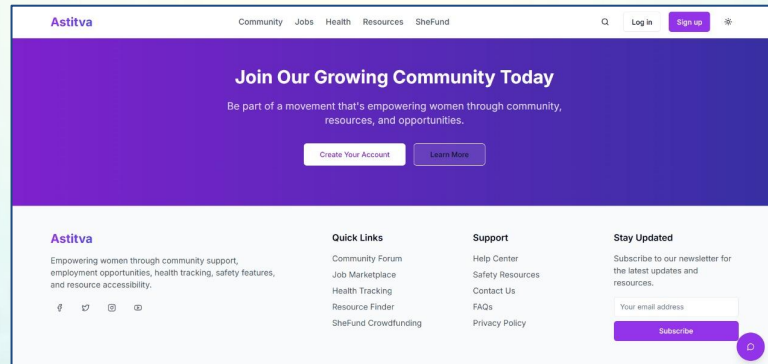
Astitva

Community Jobs Health Resources SheFund

Log in Sign up

Join Our Growing Community Today

Be part of a movement that's empowering women through community, resources, and opportunities.

Create Your Account Learn More

Astitva

Empowering women through community support, employment opportunities, health tracking, safety features, and resource accessibility.

Quick Links

Community Forum
Job Marketplace
Health Tracking
Resource Finder
SheFund Crowdfunding

Support

Help Center
Safety Resources
Contact Us
FAQs
Privacy Policy

Stay Updated

Subscribe to our newsletter for the latest updates and resources.

Your email address

Subscribe